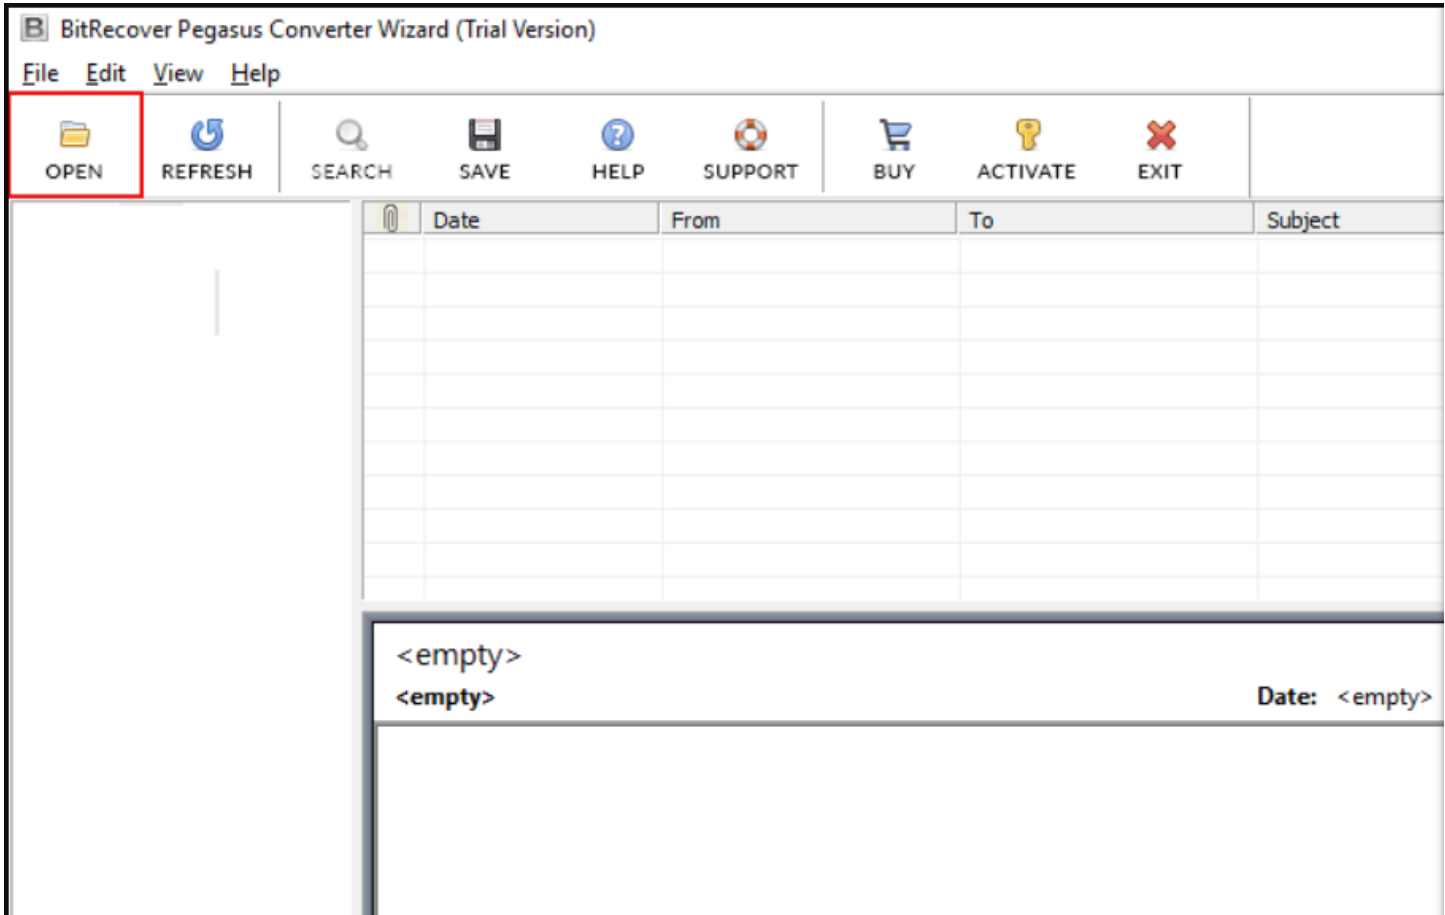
B BitRecover Pegasus Converter Wizard (Trial Version)

File Edit View Help

OPEN REFRESH SEARCH SAVE HELP SUPPORT BUY ACTIVATE EXIT

| | Date | From | To | Subject |
|---|---|---|---|---|

<empty>

<empty> Date: <empty>